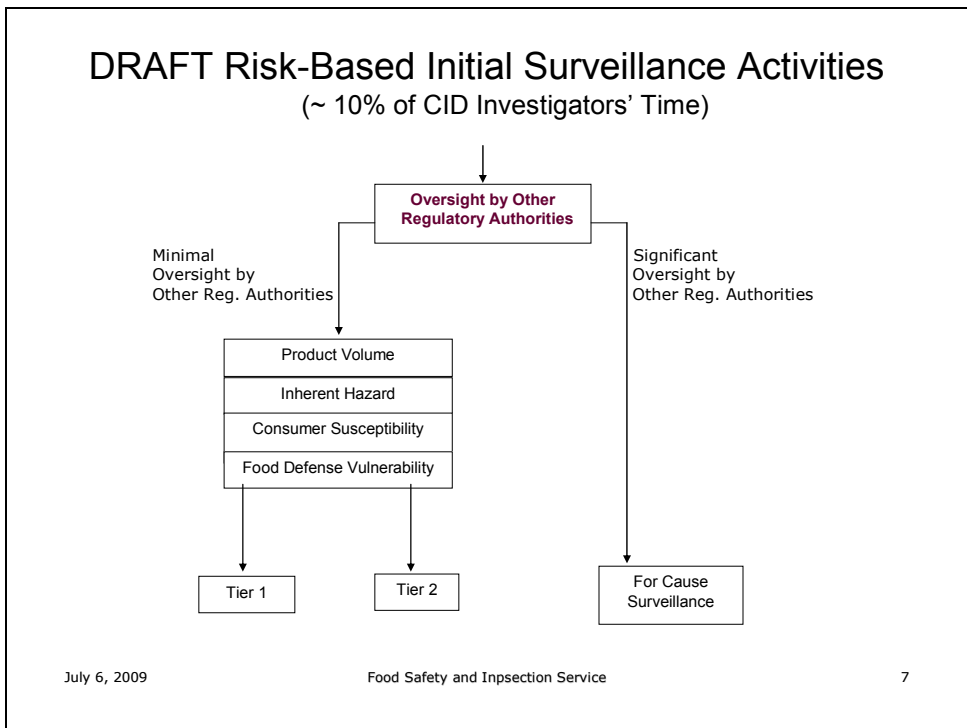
DRAFT Risk-Based Initial Surveillance Activities
(~ 10% of CID Investigators' Time)

Oversight by Other Regulatory Authorities

Minimal Oversight by Other Reg. Authorities

Significant Oversight by Other Reg. Authorities

Product Volume

Inherent Hazard

Consumer Susceptibility

Food Defense Vulnerability

Tier 1

Tier 2

For Cause Surveillance

July 6, 2009

Food Safety and Inpsection Service

7